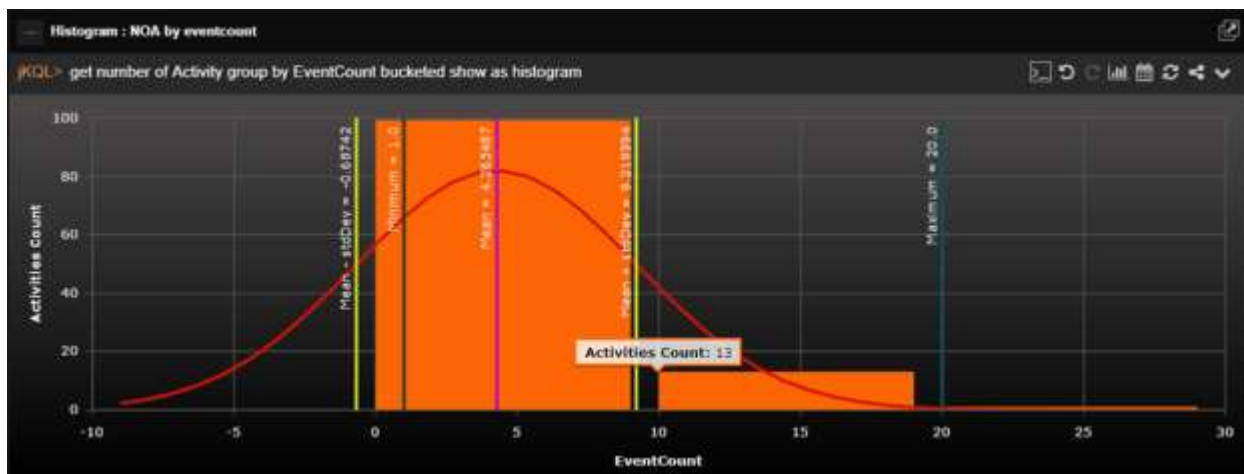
Histogram : NOA by eventcount

jKQL> get number of Activity group by EventCount bucketed show as histogram

100
80
60
40
20
0

Activities Count

Mean - stdDev = -0.68742
Minimum = 1.0
Mean = 4.263487
Mean + stdDev = 9.21834
Maximum = 20.0

Activities Count: 13

-10 -5 0 5 10 15 20 25 30

EventCount